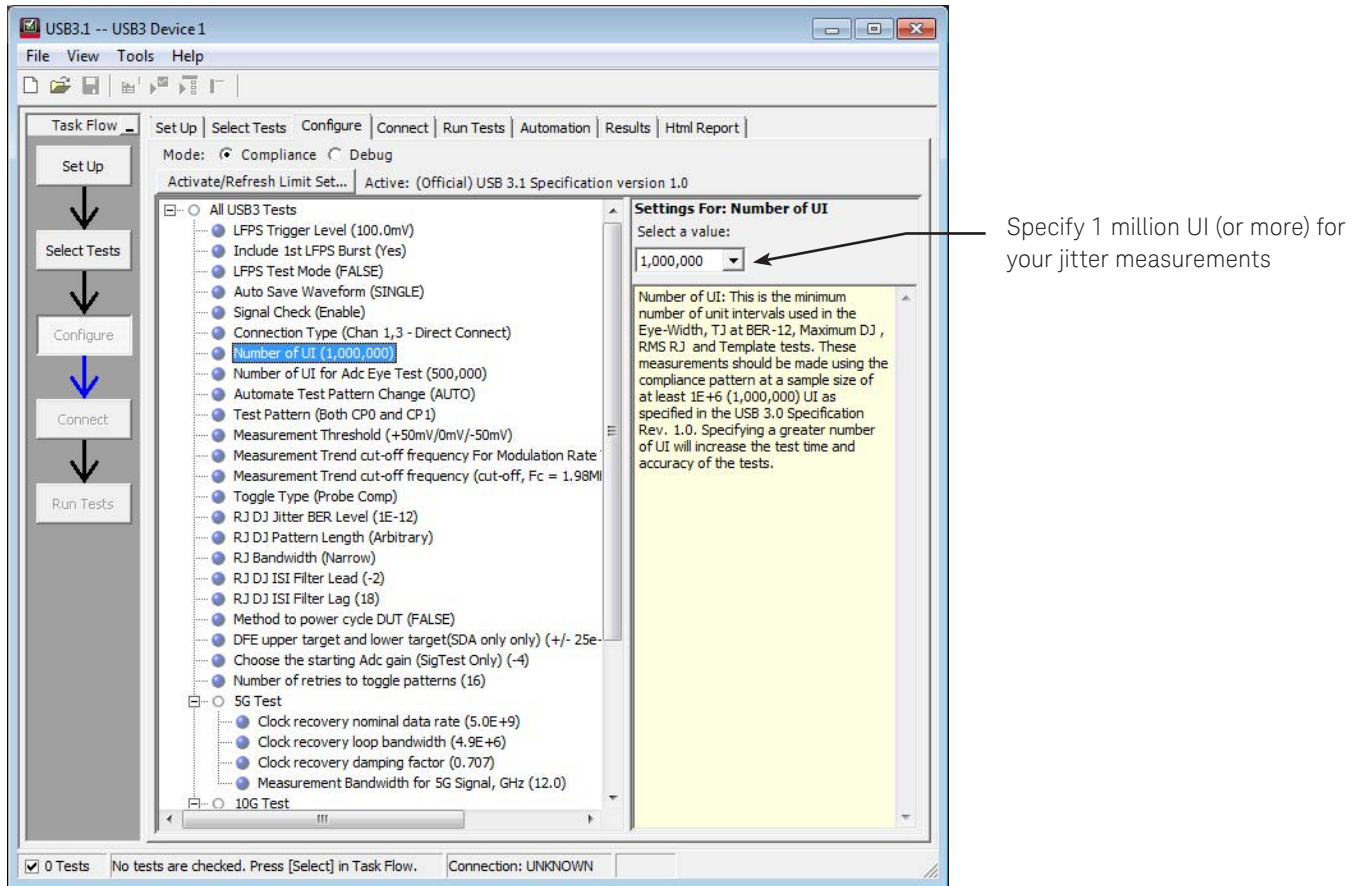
USB3.1 -- USB3 Device 1

File View Tools Help

Task Flow

Set Up

Select Tests

Configure

Connect

Run Tests

Set Up | Select Tests | Configure | Connect | Run Tests | Automation | Results | Html Report

Mode: Compliance Debug

Activate/Refresh Limit Set... Active: (Official) USB 3.1 Specification version 1.0

All USB3 Tests
LFPS Trigger Level (100.0mV)
Include 1st LFPS Burst (Yes)
LFPS Test Mode (FALSE)
Auto Save Waveform (SINGLE)
Signal Check (Enable)
Connection Type (Chan 1,3 - Direct Connect)
Number of UI (1,000,000)
Number of UI for Adc Eye Test (500,000)
Automate Test Pattern Change (AUTO)
Test Pattern (Both CP0 and CP1)
Measurement Threshold (+50mV/0mV/-50mV)
Measurement Trend cut-off frequency For Modulation Rate
Measurement Trend cut-off frequency (cut-off, Fc = 1.98M
Toggle Type (Probe Comp)
RJ DJ Jitter BER Level (1E-12)
RJ DJ Pattern Length (Arbitrary)
RJ Bandwidth (Narrow)
RJ DJ ISI Filter Lead (-2)
RJ DJ ISI Filter Lag (18)
Method to power cycle DUT (FALSE)
DFE upper target and lower target(SDA only only) (+/- 25e-
Choose the starting Adc gain (SigTest Only) (-4)
Number of retries to toggle patterns (16)
5G Test
Clock recovery nominal data rate (5.0E+9)
Clock recovery loop bandwidth (4.9E+6)
Clock recovery damping factor (0.707)
Measurement Bandwidth for 5G Signal, GHz (12.0)
10G Test

Settings For: Number of UI
Select a value:
1,000,000

Number of UI: This is the minimum number of unit intervals used in the Eye-Width, TJ at BER-12, Maximum DJ , RMS RJ and Template tests. These measurements should be made using the compliance pattern at a sample size of at least 1E+6 (1,000,000) UI as specified in the USB 3.0 Specification Rev. 1.0. Specifying a greater number of UI will increase the test time and accuracy of the tests.

Specify 1 million UI (or more) for your jitter measurements

0 Tests | No tests are checked. Press [Select] in Task Flow. | Connection: UNKNOWN